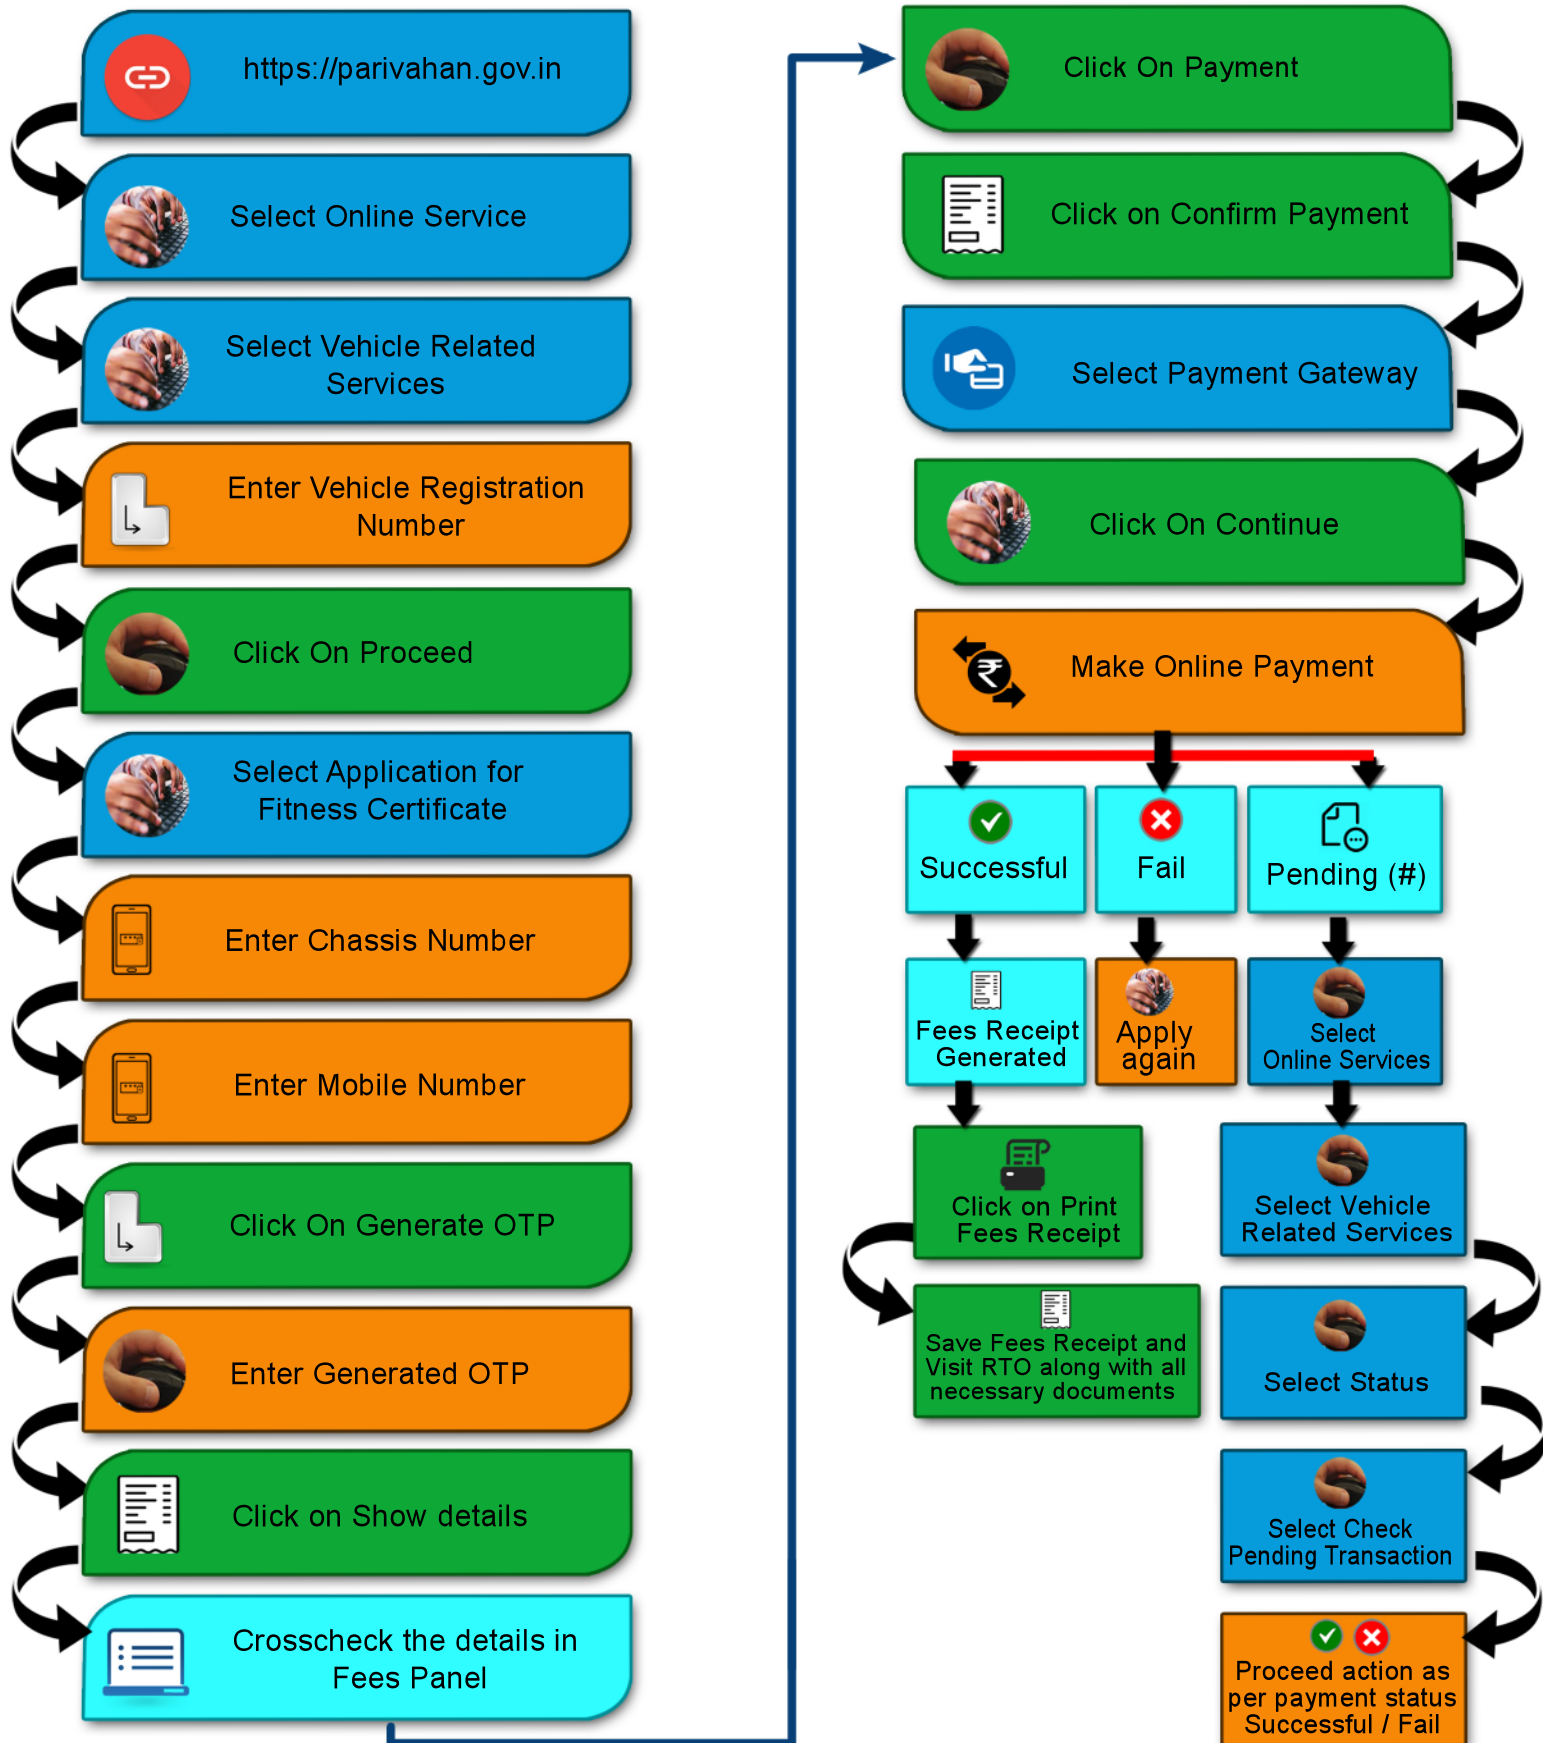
https://parivahan.gov.in

Select Online Service

Select Vehicle Related Services

Enter Vehicle Registration Number

Click On Proceed

Select Application for Fitness Certificate

Enter Chassis Number

Enter Mobile Number

Click On Generate OTP

Enter Generated OTP

Click on Show details

Crosscheck the details in Fees Panel

Click On Payment

Click on Confirm Payment

Select Payment Gateway

Click On Continue

Make Online Payment

Successful

Fail

Pending (#)

Fees Receipt Generated

Apply again

Select Online Services

Click on Print Fees Receipt

Select Vehicle Related Services

Save Fees Receipt and Visit RTO along with all necessary documents

Select Status

Select Check Pending Transaction

Proceed action as per payment status Successful / Fail